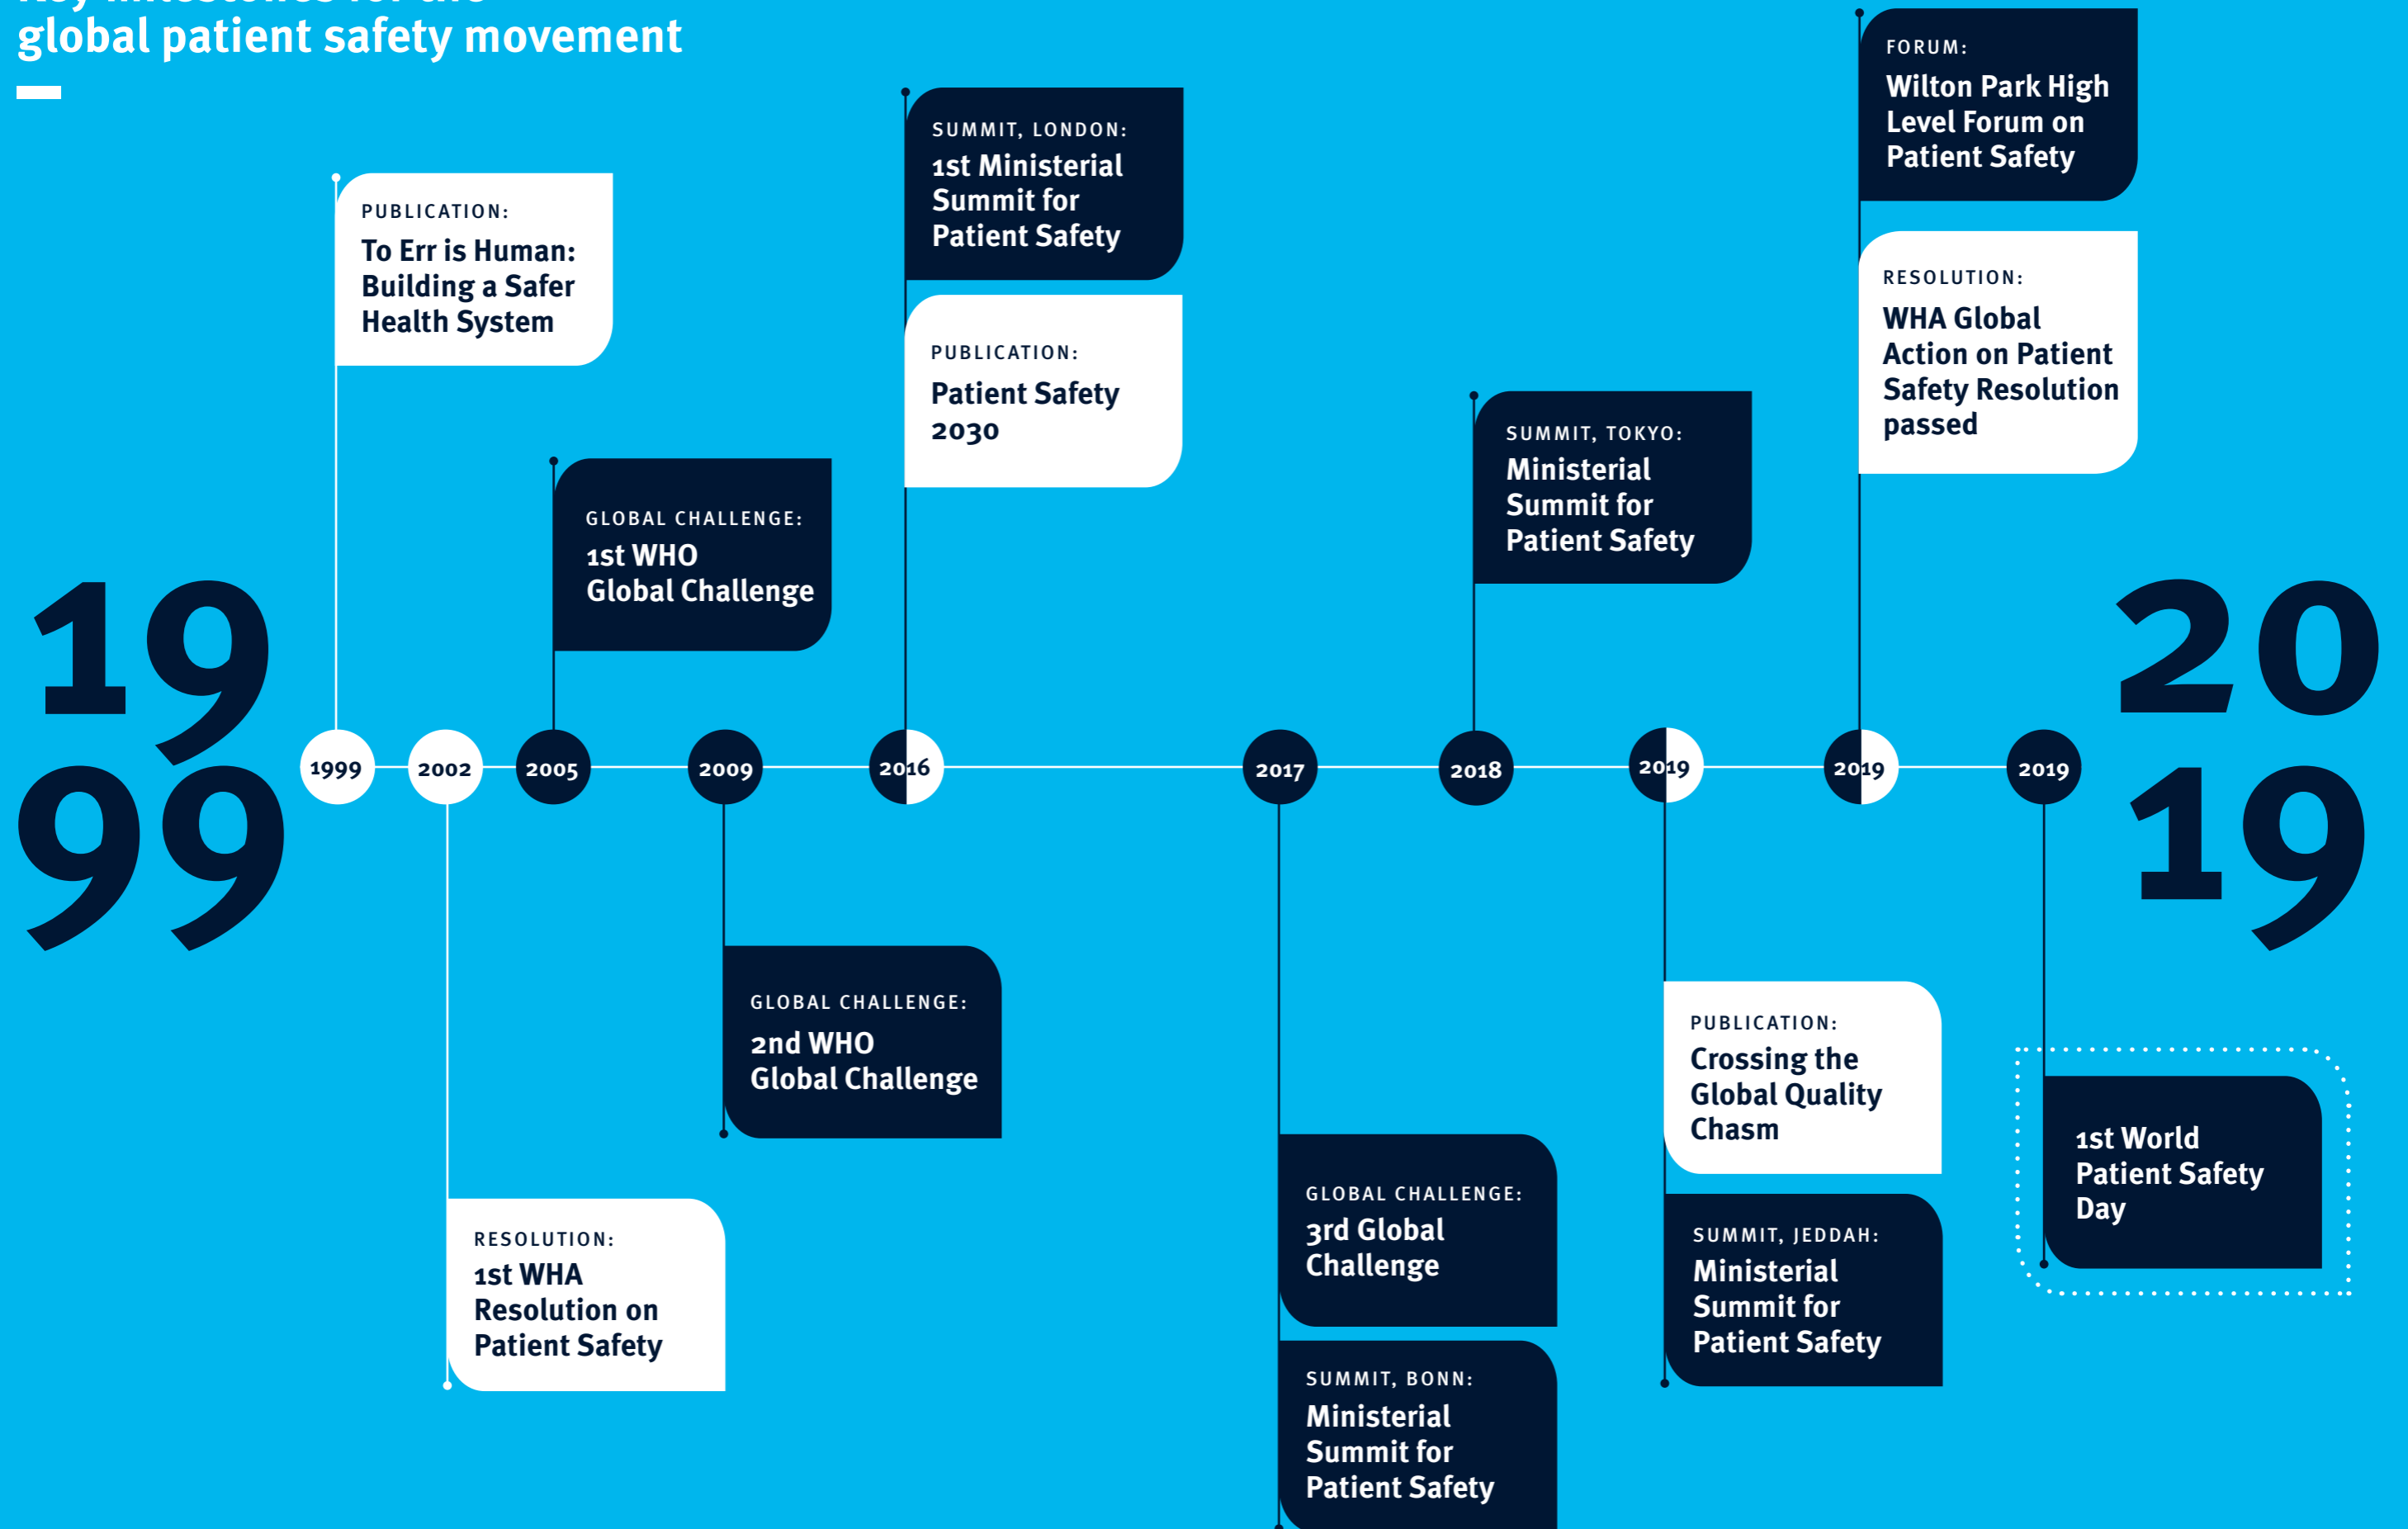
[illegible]
global patient safety movement

1999

2019

PUBLICATION:
To Err is Human: Building a Safer Health System

RESOLUTION:
1st WHA Resolution on Patient Safety

GLOBAL CHALLENGE:
1st WHO Global Challenge

GLOBAL CHALLENGE:
2nd WHO Global Challenge

SUMMIT, LONDON:
1st Ministerial Summit for Patient Safety

PUBLICATION:
Patient Safety 2030

GLOBAL CHALLENGE:
3rd Global Challenge

SUMMIT, BONN:
Ministerial Summit for Patient Safety

SUMMIT, TOKYO:
Ministerial Summit for Patient Safety

PUBLICATION:
Crossing the Global Quality Chasm

SUMMIT, JEDDAH:
Ministerial Summit for Patient Safety

FORUM:
Wilton Park High Level Forum on Patient Safety

RESOLUTION:
WHA Global Action on Patient Safety Resolution passed

1st World Patient Safety Day

1999 2002 2005 2009 2016 2017 2018 2019 2019 2019